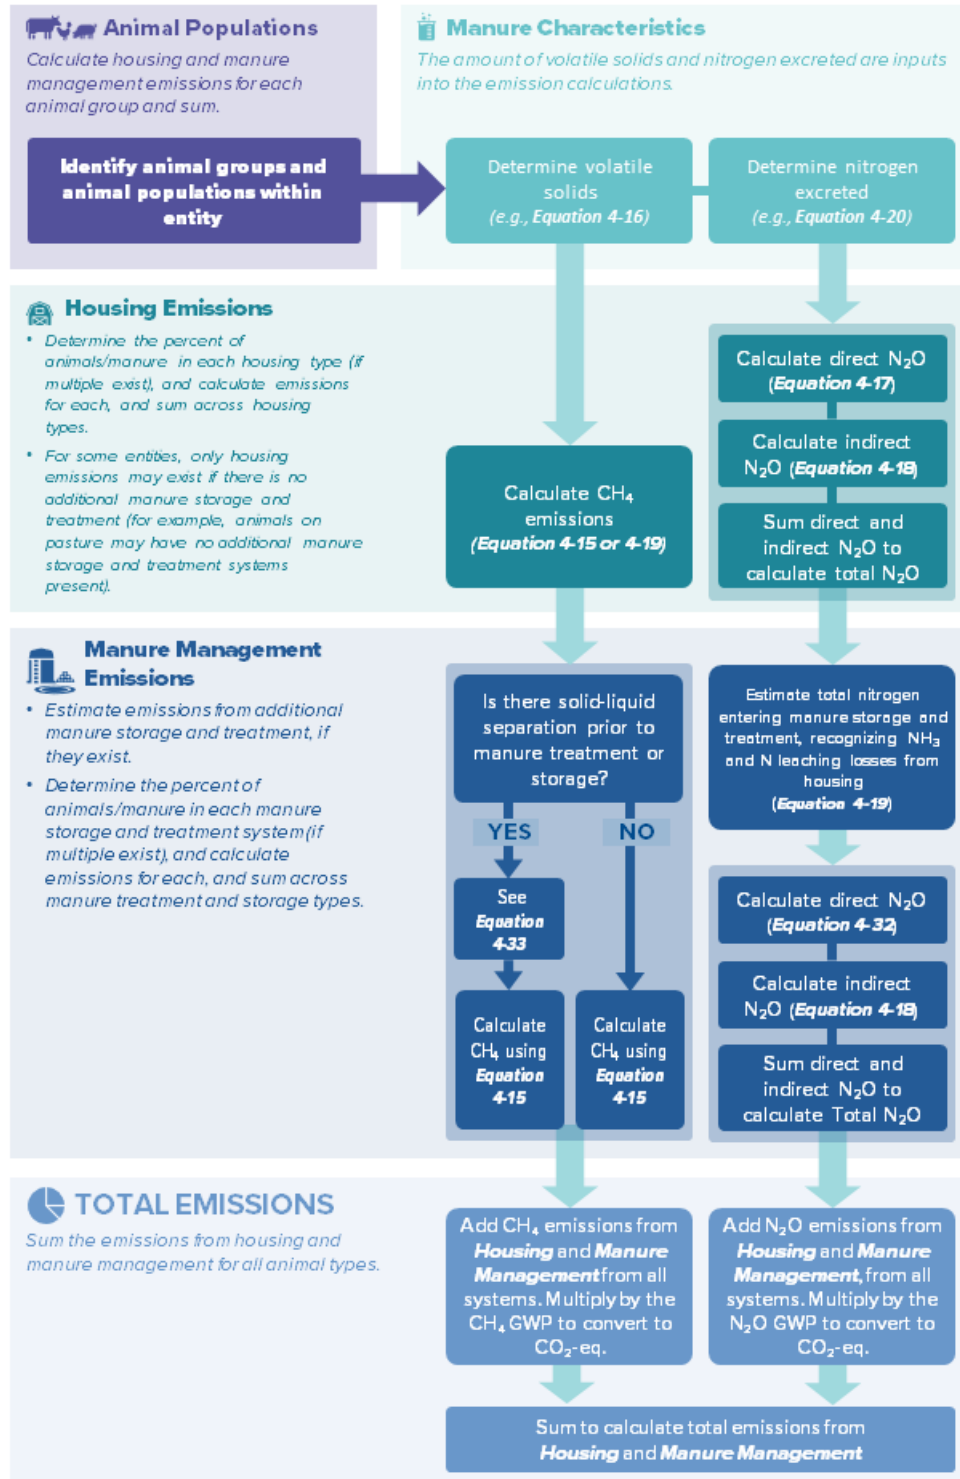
Animal Populations

Calculate housing and manure management emissions for each animal group and sum.

Identify animal groups and animal populations within entity

Manure Characteristics

The amount of volatile solids and nitrogen excreted are inputs into the emission calculations.

Determine volatile solids (e.g., Equation 4-16)

Determine nitrogen excreted (e.g., Equation 4-20)

Housing Emissions

• Determine the percent of animals/manure in each housing type (if multiple exist), and calculate emissions for each, and sum across housing types.

• For some entities, only housing emissions may exist if there is no additional manure storage and treatment (for example, animals on pasture may have no additional manure storage and treatment systems present).

Calculate direct $N_2O$ (Equation 4-17)

Calculate indirect $N_2O$ (Equation 4-18)

Sum direct and indirect $N_2O$ to calculate total $N_2O$

Calculate $CH_4$ emissions (Equation 4-15 or 4-19)

Manure Management Emissions

• Estimate emissions from additional manure storage and treatment, if they exist.

• Determine the percent of animals/manure in each manure storage and treatment system (if multiple exist), and calculate emissions for each, and sum across manure treatment and storage types.

Is there solid-liquid separation prior to manure treatment or storage?

YES

NO

See Equation 4-33

Calculate $CH_4$ using Equation 4-15

Calculate $CH_4$ using Equation 4-15

Estimate total nitrogen entering manure storage and treatment, recognizing $NH_3$ and N leaching losses from housing (Equation 4-19)

Calculate direct $N_2O$ (Equation 4-32)

Calculate indirect $N_2O$ (Equation 4-18)

Sum direct and indirect $N_2O$ to calculate Total $N_2O$

TOTAL EMISSIONS

Sum the emissions from housing and manure management for all animal types.

Add $CH_4$ emissions from Housing and Manure Management from all systems. Multiply by the $CH_4$ GWP to convert to $CO_2$-eq.

Add $N_2O$ emissions from Housing and Manure Management, from all systems. Multiply by the $N_2O$ GWP to convert to $CO_2$-eq.

Sum to calculate total emissions from Housing and Manure Management